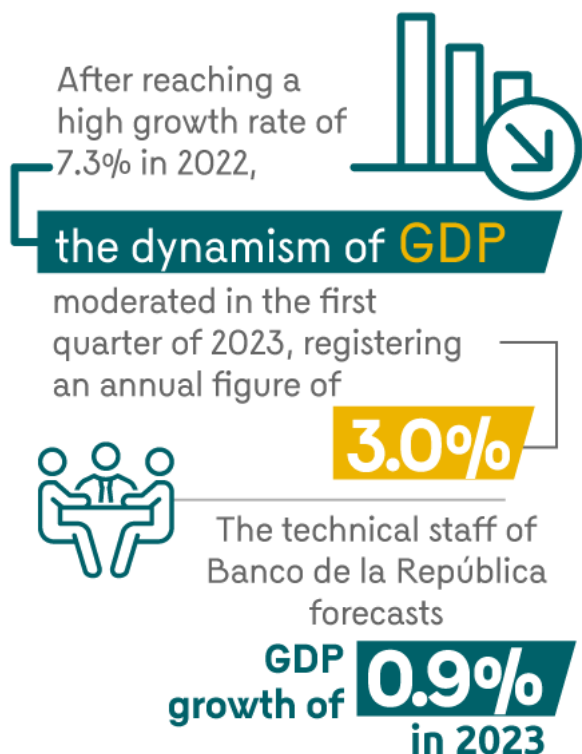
After reaching a high growth rate of 7.3% in 2022,

the dynamism of GDP

moderated in the first quarter of 2023, registering an annual figure of

3.0%

The technical staff of Banco de la República forecasts

GDP growth of 0.9% in 2023